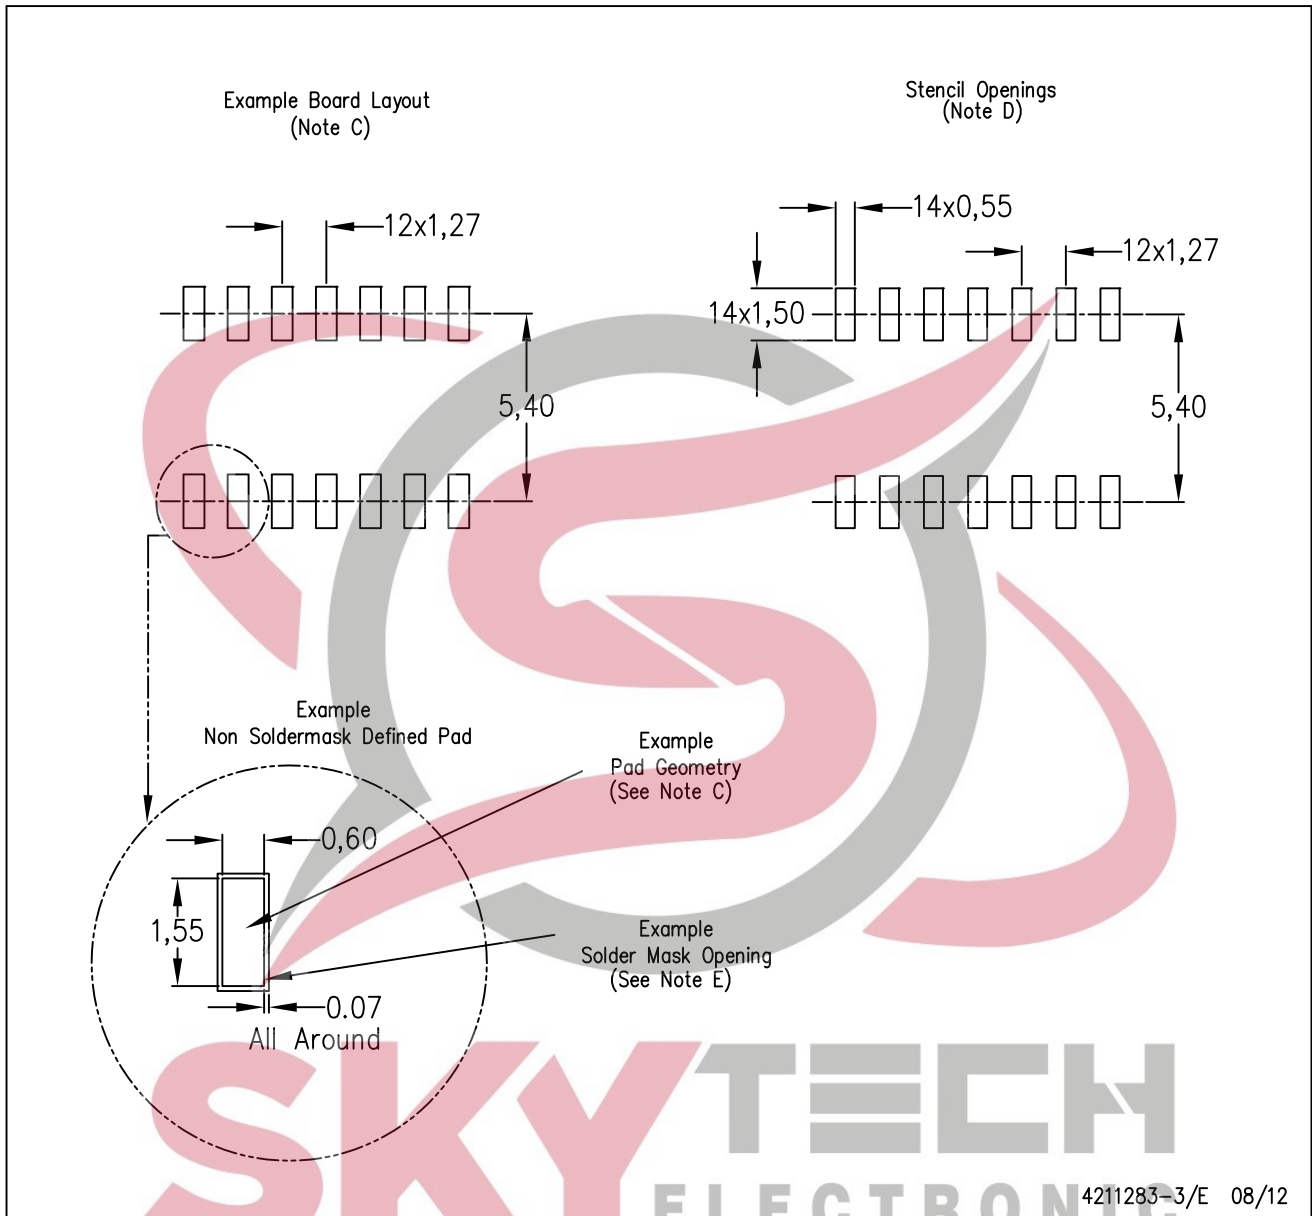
Example Board Layout
(Note C)

Stencil Openings
(Note D)

12x1,27

14x0,55

12x1,27

14x1,50

5,40

5,40

Example
Non Soldermask Defined Pad

Example
Pad Geometry
(See Note C)

0,60

1,55

Example
Solder Mask Opening
(See Note E)

0,07
All Around

SKYTECH
ELECTRONIC

4211283-3/E 08/12